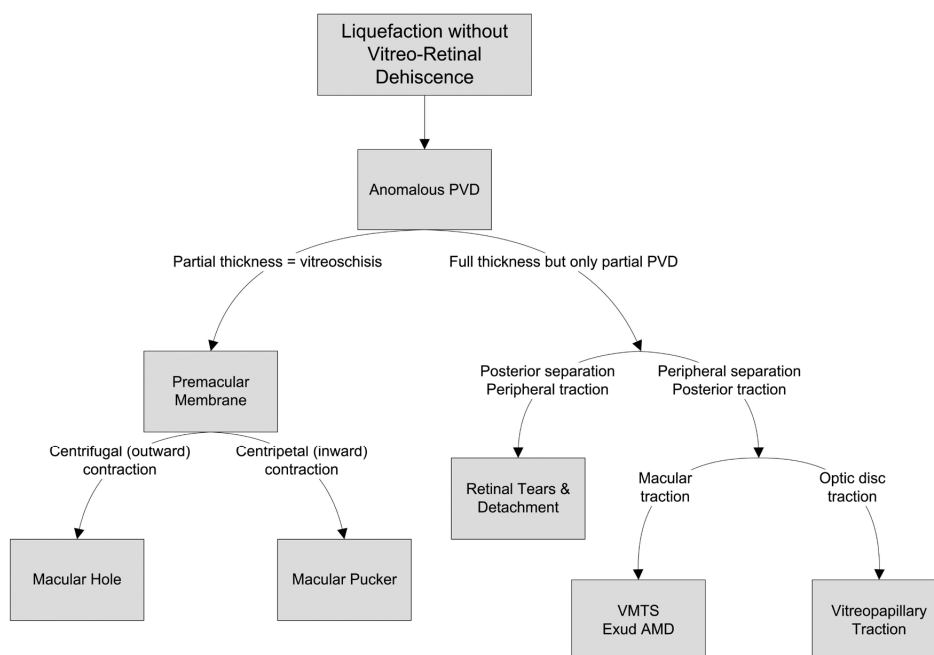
Liquefaction without Vitreo-Retinal Dehiscence

Anomalous PVD

Partial thickness = vitreoschisis

Full thickness but only partial PVD

Premacular Membrane

Centrifugal (outward) contraction

Centripetal (inward) contraction

Macular Hole

Macular Pucker

Posterior separation Peripheral traction

Peripheral separation Posterior traction

Retinal Tears & Detachment

Macular traction

Optic disc traction

VMTS Exud AMD

Vitreopapillary Traction